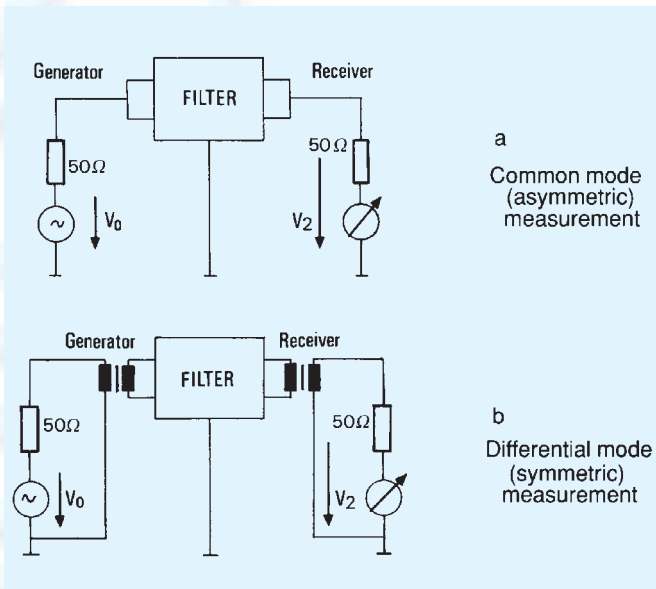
Generator

FILTER

Receiver

$50\Omega$

$V_0$

$50\Omega$

$V_2$

a

Common mode (asymmetric) measurement

Generator

FILTER

Receiver

$50\Omega$

$V_0$

$50\Omega$

$V_2$

b

Differential mode (symmetric) measurement